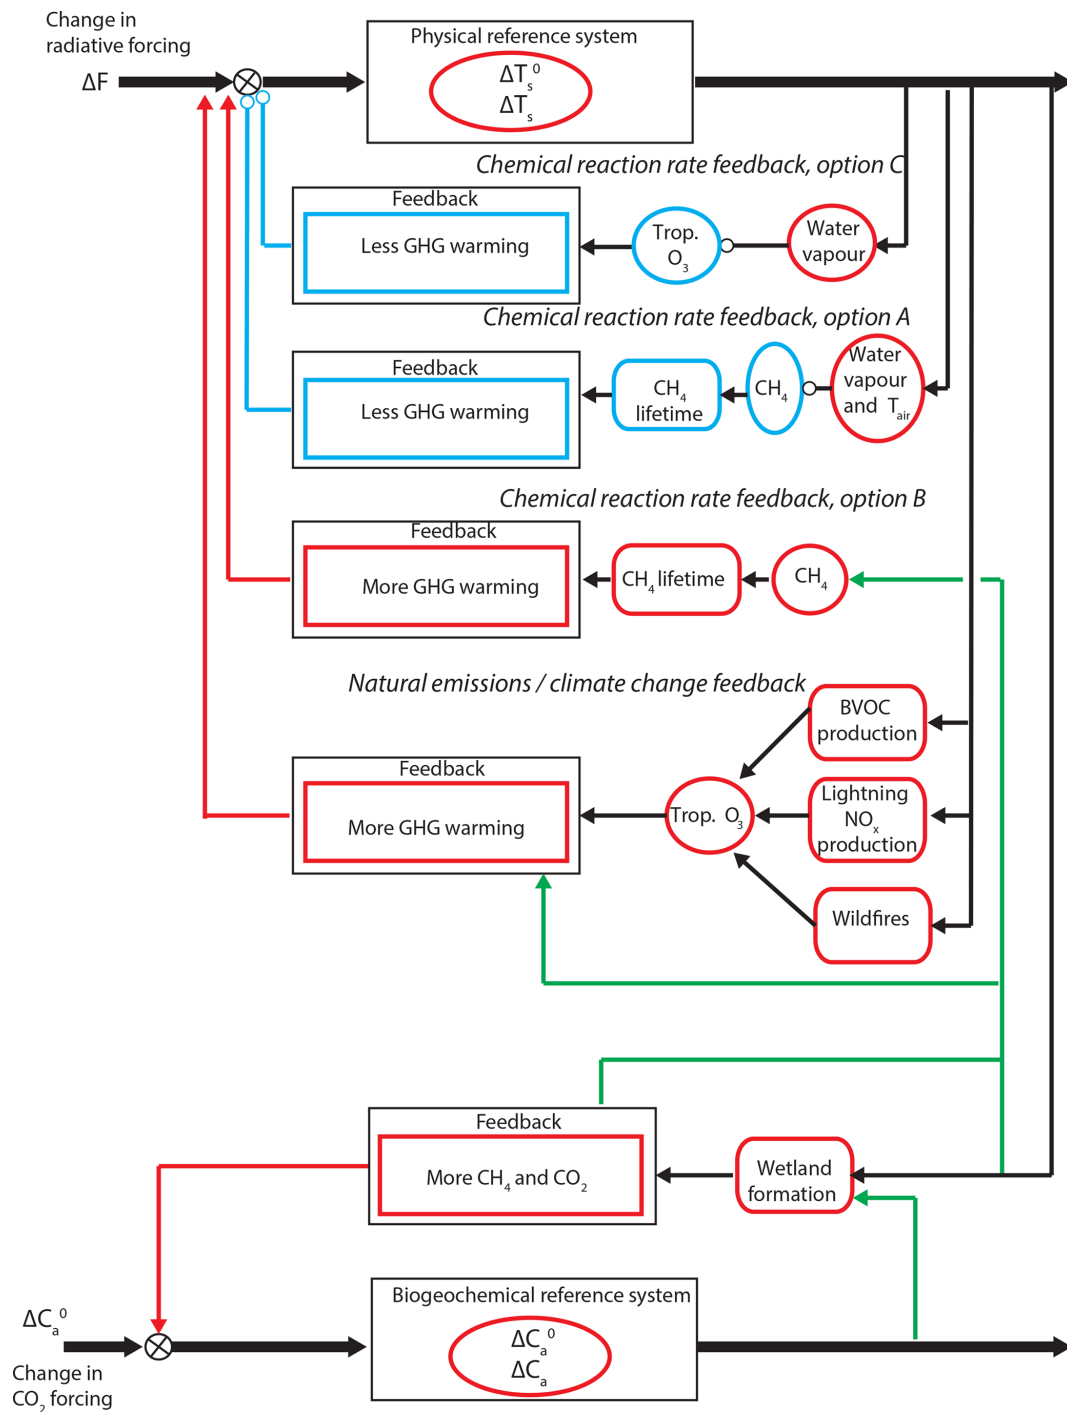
Change in radiative forcing

$\Delta F$

Physical reference system

$\Delta T_s^0$
$\Delta T_s$

Chemical reaction rate feedback, option C

Feedback

Less GHG warming

Trop. $O_3$

Water vapour

Chemical reaction rate feedback, option A

Feedback

Less GHG warming

$CH_4$ lifetime

$CH_4$

Water vapour and $T_{air}$

Chemical reaction rate feedback, option B

Feedback

More GHG warming

$CH_4$ lifetime

$CH_4$

Natural emissions / climate change feedback

BVOC production

Feedback

More GHG warming

Trop. $O_3$

Lightning $NO_x$ production

Wildfires

Feedback

More $CH_4$ and $CO_2$

Wetland formation

$\Delta C_a^0$

Change in $CO_2$ forcing

Biogeochemical reference system

$\Delta C_a^0$
$\Delta C_a$